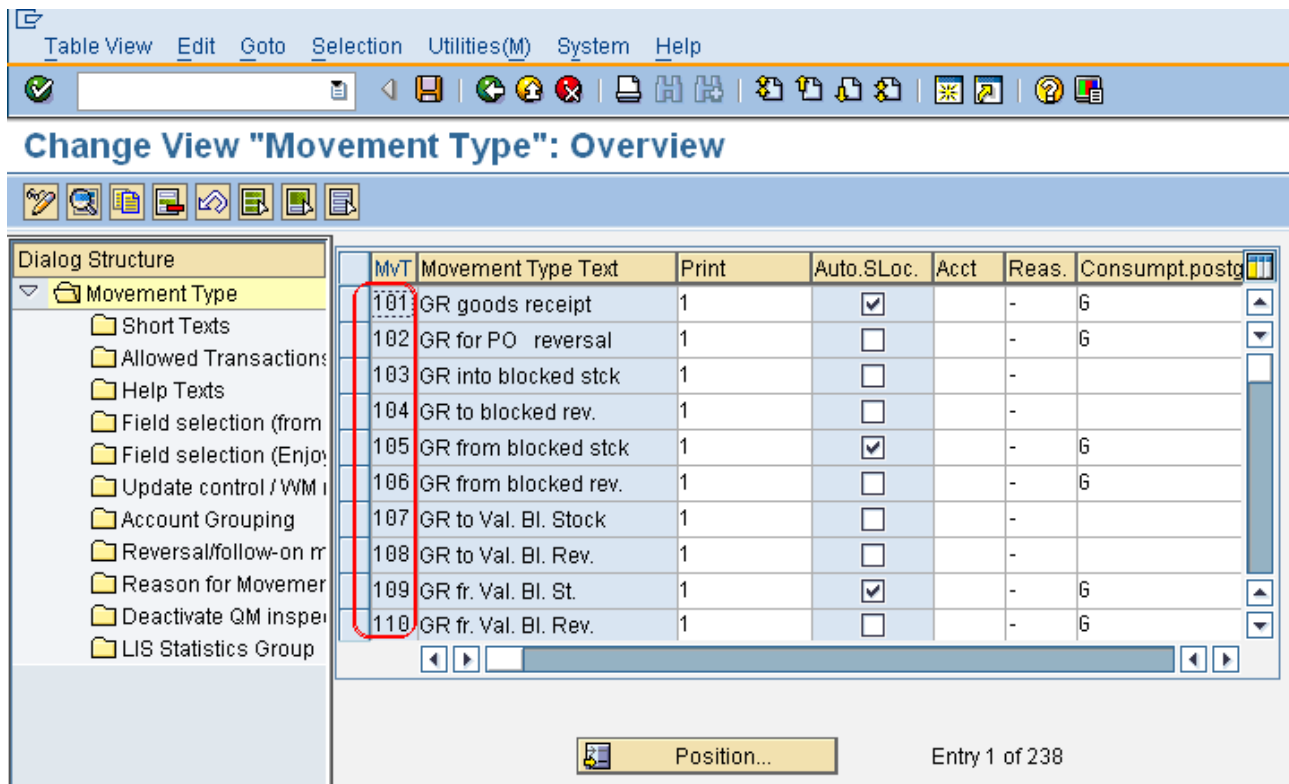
Table View Edit Goto Selection Utilities(M) System Help

Change View "Movement Type": Overview

Dialog Structure
Movement Type
Short Texts
Allowed Transactions
Help Texts
Field selection (from
Field selection (Enjoy
Update control / WM
Account Grouping
Reversal/follow-on m
Reason for Movemer
Deactivate QM inspe
LIS Statistics Group

| MvT | Movement Type Text | Print | Auto.SLoc. | Acct | Reas. | Consumpt.postg |
|---|---|---|---|---|---|---|
| 101 | GR goods receipt | 1 | ☑ | | - | G |
| 102 | GR for PO reversal | 1 | ☐ | | - | G |
| 103 | GR into blocked stck | 1 | ☐ | | - | |
| 104 | GR to blocked rev. | 1 | ☐ | | - | |
| 105 | GR from blocked stck | 1 | ☑ | | - | G |
| 106 | GR from blocked rev. | 1 | ☐ | | - | G |
| 107 | GR to Val. Bl. Stock | 1 | ☐ | | - | |
| 108 | GR to Val. Bl. Rev. | 1 | ☐ | | - | |
| 109 | GR fr. Val. Bl. St. | 1 | ☑ | | - | G |
| 110 | GR fr. Val. Bl. Rev. | 1 | ☐ | | - | G |

Position...

Entry 1 of 238